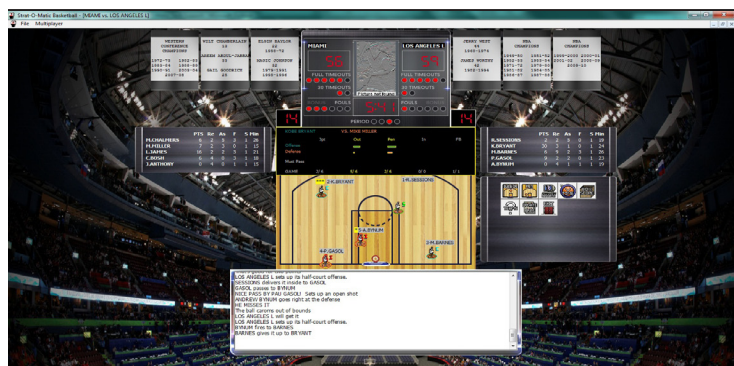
Strat-O-Matic Basketball - [MIAMI vs. LOS ANGELES L]
File Multiplayer

MIAMI
58
FULL TIMEOUTS
20 TIMEOUTS
FOULS

LOS ANGELES L
59
FULL TIMEOUTS
20 TIMEOUTS
FOULS

14
14

PERIOD

| | PTS | Rb | As | F | S | Min |
|---|---|---|---|---|---|---|
| M.CHALMERS | | | | | | |
| M.MILLER | | | | | | |
| L.JAMES | | | | | | |
| C.BOSH | | | | | | |
| J.ANTHONY | | | | | | |

| | PTS | Rb | As | F | S | Min |
|---|---|---|---|---|---|---|
| R.SESSIONS | | | | | | |
| K.BRYANT | | | | | | |
| M.BARNES | | | | | | |
| P.GASOL | | | | | | |
| A.BYNUM | | | | | | |

K.BRYANT VS. MIKE MILLER
Offense
Defense

4-P.GASOL
5-A.BYNUM
3-M.BARNES
1-R.SESSIONS
2-K.BRYANT

LOS ANGELES L sets up its half-court offense.
SESSIONS delivers it inside to GASOL
GASOL passes to BYNUM
NICE PASS BY PAU GASOL! Sets up an open shot
ANDREW BYNUM goes right at the defense
HE MISSES IT
The ball caroms out of bounds
LOS ANGELES L will get it
LOS ANGELES L sets up its half-court offense.
BYNUM fires to BARNES
BARNES gives it up to BRYANT